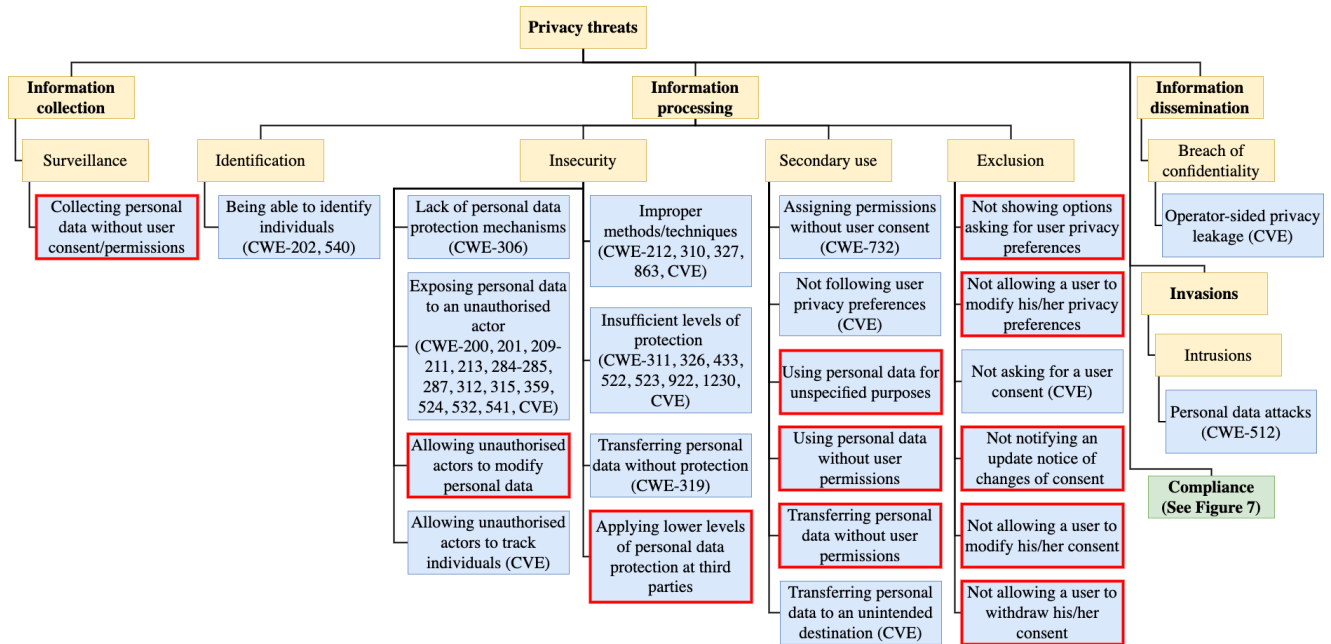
Privacy threats

Information collection

Surveillance

Collecting personal data without user consent/permissions

Information processing

Identification

Being able to identify individuals (CWE-202, 540)

Insecurity

Lack of personal data protection mechanisms (CWE-306)

Exposing personal data to an unauthorised actor (CWE-200, 201, 209-211, 213, 284-285, 287, 312, 315, 359, 524, 532, 541, CVE)

Allowing unauthorised actors to modify personal data

Allowing unauthorised actors to track individuals (CVE)

Improper methods/techniques (CWE-212, 310, 327, 863, CVE)

Insufficient levels of protection (CWE-311, 326, 433, 522, 523, 922, 1230, CVE)

Transferring personal data without protection (CWE-319)

Applying lower levels of personal data protection at third parties

Secondary use

Assigning permissions without user consent (CWE-732)

Not following user privacy preferences (CVE)

Using personal data for unspecified purposes

Using personal data without user permissions

Transferring personal data without user permissions

Transferring personal data to an unintended destination (CVE)

Exclusion

Not showing options asking for user privacy preferences

Not allowing a user to modify his/her privacy preferences

Not asking for a user consent (CVE)

Not notifying an update notice of changes of consent

Not allowing a user to modify his/her consent

Not allowing a user to withdraw his/her consent

Information dissemination

Breach of confidentiality

Operator-sided privacy leakage (CVE)

Invasions

Intrusions

Personal data attacks (CWE-512)

Compliance (See Figure 7)